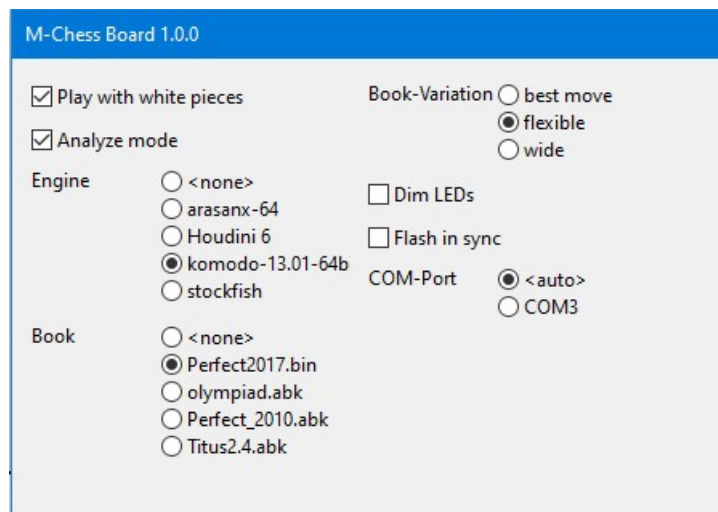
M-Chess Board 1.0.0

Play with white pieces

Analyze mode

Engine
<none>
arasanx-64
Houdini 6
komodo-13.01-64b
stockfish

Book
<none>
Perfect2017.bin
olympiad.abk
Perfect_2010.abk
Titus2.4.abk

Book-Variation
best move
flexible
wide

Dim LEDs

Flash in sync

COM-Port
<auto>
COM3